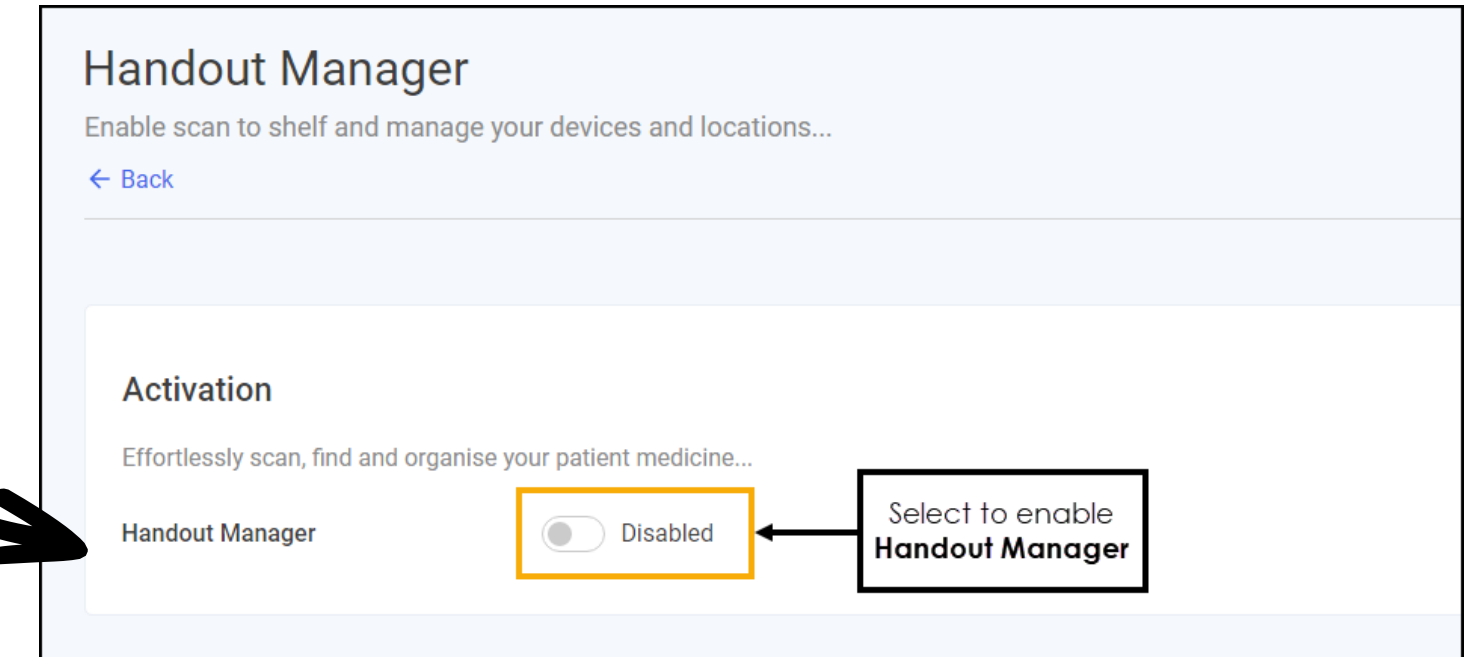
Handout Manager

Enable scan to shelf and manage your devices and locations...

← Back

Activation

Effortlessly scan, find and organise your patient medicine...

Handout Manager

Disabled

Select to enable **Handout Manager**